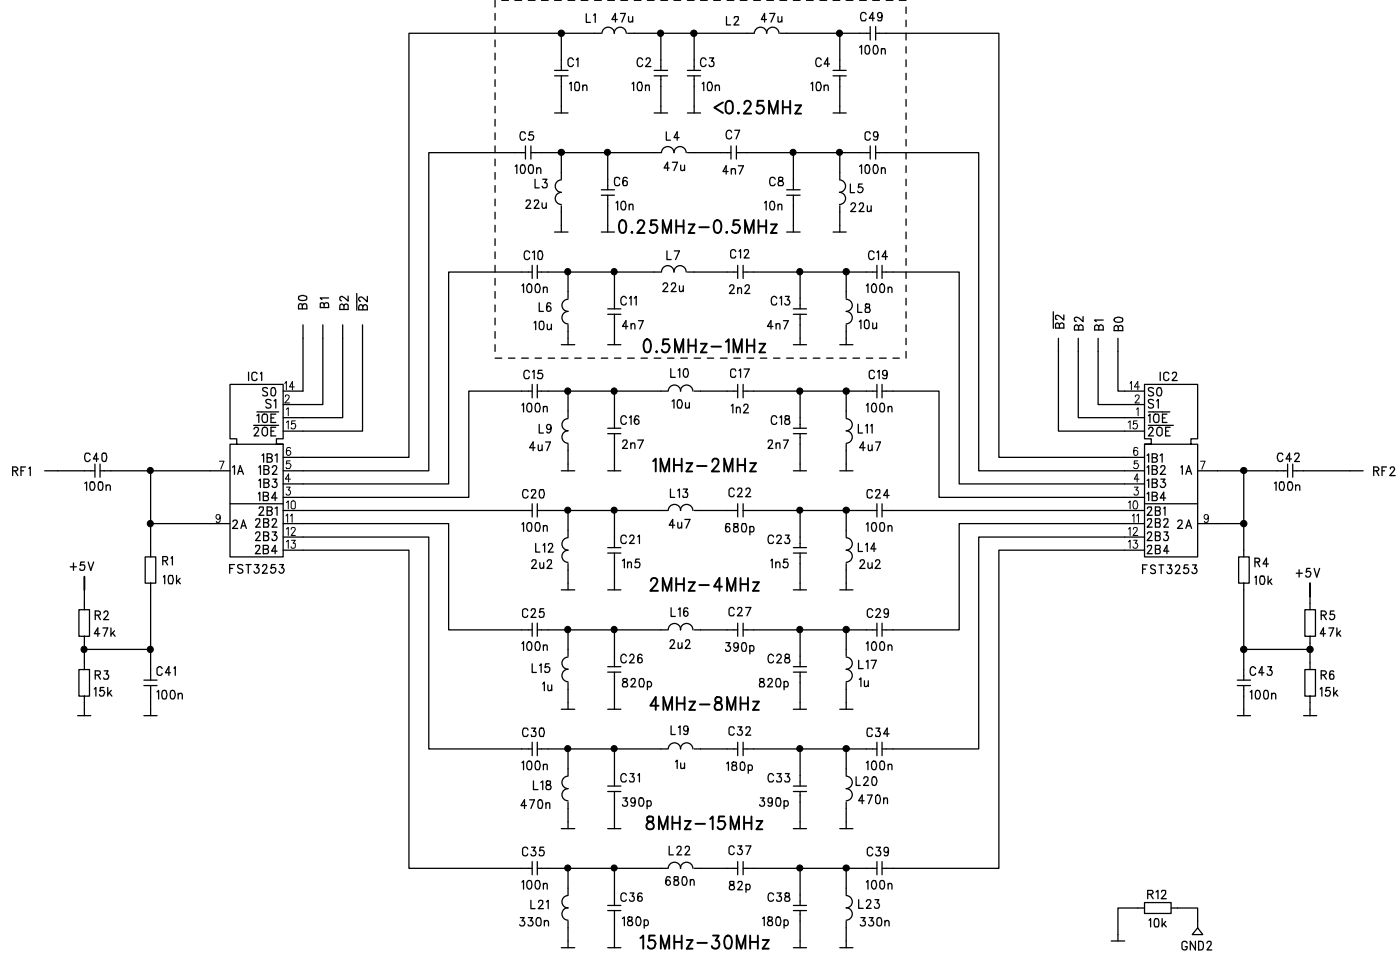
L1 47u L2 47u C49 100n
C1 10n C2 10n C3 10n C4 10n
<0.25MHz

C5 100n L4 47u C7 4n7 C9 100n
L3 22u C6 10n C8 10n L5 22u
0.25MHz–0.5MHz

C10 100n L7 22u C12 2n2 C14 100n
L6 10u C11 4n7 C13 4n7 L8 10u
0.5MHz–1MHz

B0 B1 B2 $\overline{B2}$

IC1
S0 14
S1 2
$\overline{1OE}$ 1
$\overline{2OE}$ 15
1B1 6
1B2 5
1B3 4
1B4 3
2B1 10
2B2 11
2B3 12
2B4 13
7 1A
9 2A
FST3253

RF1
C40 100n
R1 10k
+5V
R2 47k
R3 15k
C41 100n

C15 100n L10 10u C17 1n2 C19 100n
L9 4u7 C16 2n7 C18 2n7 L11 4u7
1MHz–2MHz

C20 100n L13 4u7 C22 680p C24 100n
L12 2u2 C21 1n5 C23 1n5 L14 2u2
2MHz–4MHz

C25 100n L16 2u2 C27 390p C29 100n
L15 1u C26 820p C28 820p L17 1u
4MHz–8MHz

C30 100n L19 1u C32 180p C34 100n
L18 470n C31 390p C33 390p L20 470n
8MHz–15MHz

C35 100n L22 680n C37 82p C39 100n
L21 330n C36 180p C38 180p L23 330n
15MHz–30MHz

$\overline{B2}$ B2 B1 B0

IC2
14 S0
2 S1
1 $\overline{1OE}$
15 $\overline{2OE}$
6 1B1
5 1B2
4 1B3
3 1B4
10 2B1
11 2B2
12 2B3
13 2B4
1A 7
2A 9
FST3253

RF2
C42 100n
R4 10k
+5V
R5 47k
R6 15k
C43 100n

R12 10k
GND2